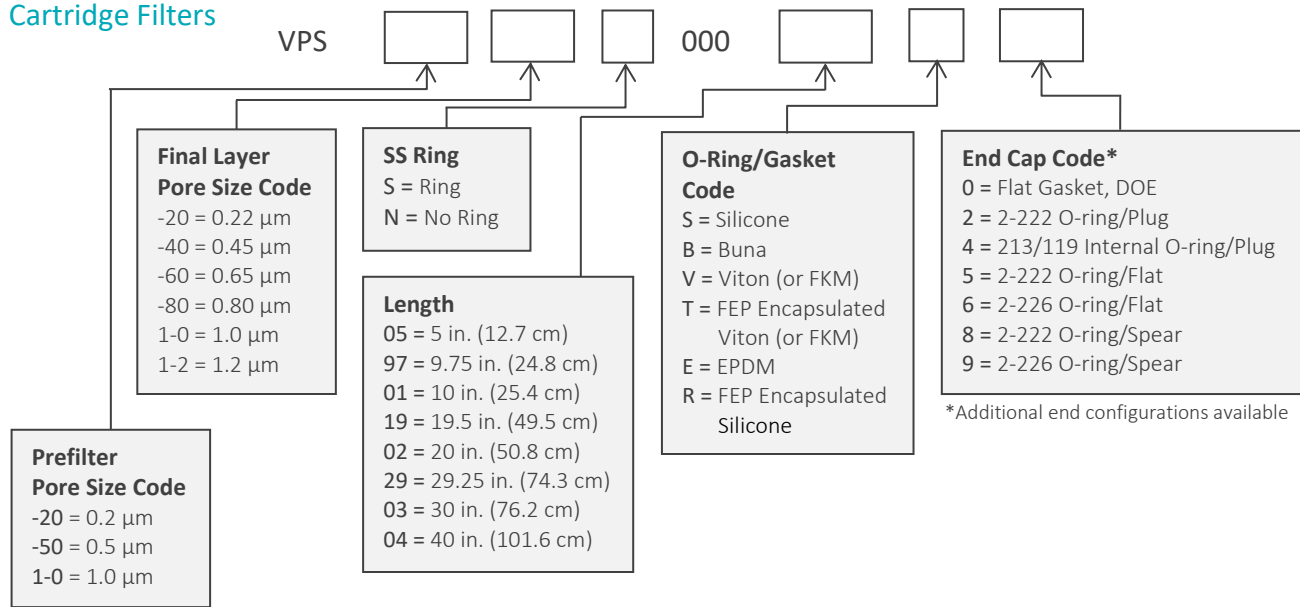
Cartridge Filters

VPS 000

Final Layer Pore Size Code
-20 = 0.22 µm
-40 = 0.45 µm
-60 = 0.65 µm
-80 = 0.80 µm
1-0 = 1.0 µm
1-2 = 1.2 µm

SS Ring
S = Ring
N = No Ring

O-Ring/Gasket Code
S = Silicone
B = Buna
V = Viton (or FKM)
T = FEP Encapsulated Viton (or FKM)
E = EPDM
R = FEP Encapsulated Silicone

End Cap Code*
0 = Flat Gasket, DOE
2 = 2-222 O-ring/Plug
4 = 213/119 Internal O-ring/Plug
5 = 2-222 O-ring/Flat
6 = 2-226 O-ring/Flat
8 = 2-222 O-ring/Spear
9 = 2-226 O-ring/Spear

*Additional end configurations available

Length
05 = 5 in. (12.7 cm)
97 = 9.75 in. (24.8 cm)
01 = 10 in. (25.4 cm)
19 = 19.5 in. (49.5 cm)
02 = 20 in. (50.8 cm)
29 = 29.25 in. (74.3 cm)
03 = 30 in. (76.2 cm)
04 = 40 in. (101.6 cm)

Prefilter Pore Size Code
-20 = 0.2 µm
-50 = 0.5 µm
1-0 = 1.0 µm